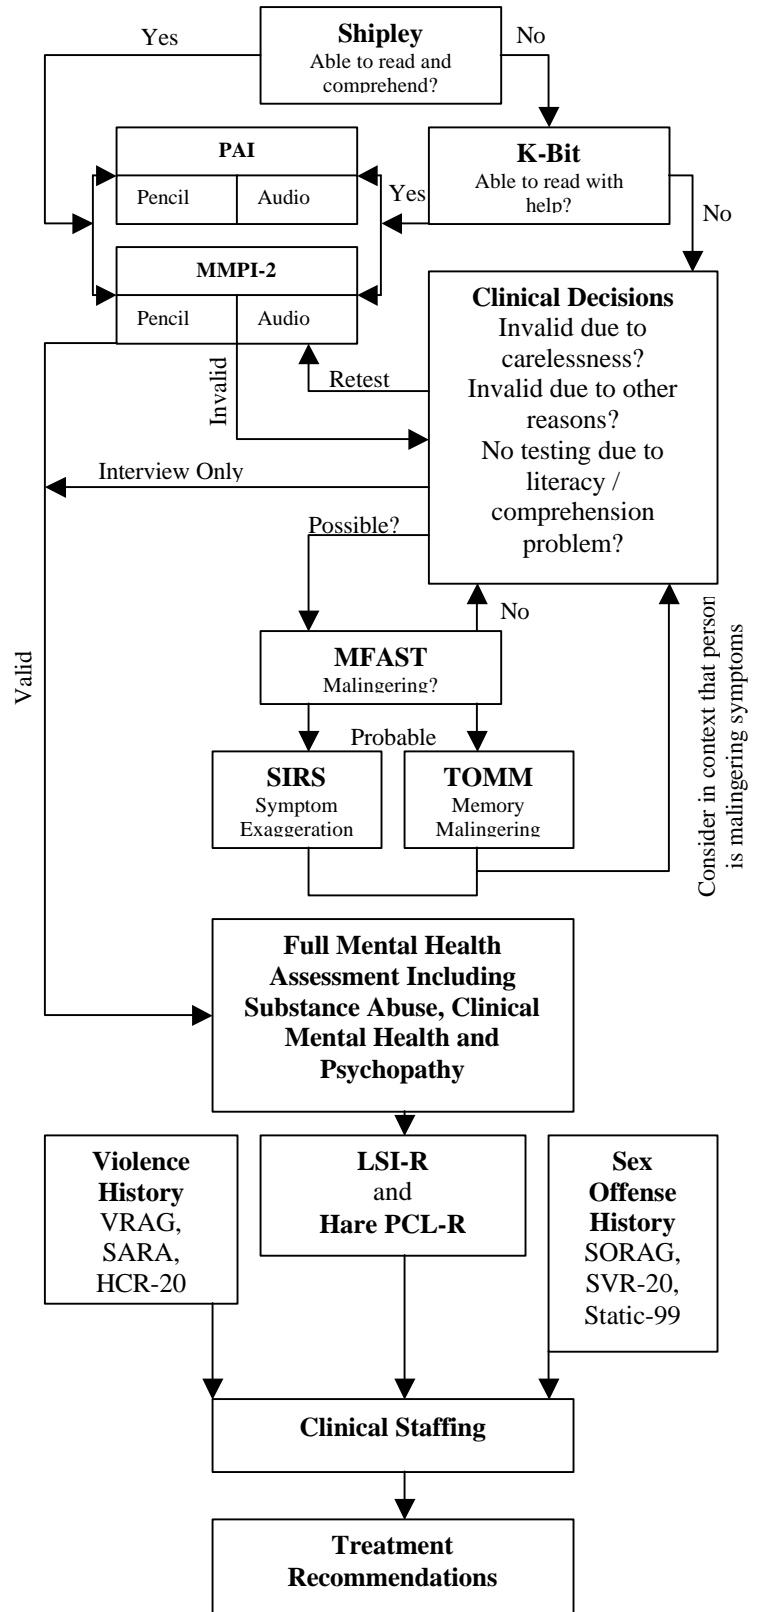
Yes

Shipley
Able to read and comprehend?

No

PAI
Pencil | Audio

K-Bit
Able to read with help?

Yes

No

MMPI-2
Pencil | Audio

Clinical Decisions
Invalid due to carelessness?
Invalid due to other reasons?
No testing due to literacy / comprehension problem?

Invalid

Retest

Interview Only

Possible?

No

Valid

MFAST
Malingering?

Probable

SIRS
Symptom Exaggeration

TOMM
Memory Malingering

Consider in context that person is malingering symptoms

Full Mental Health Assessment Including Substance Abuse, Clinical Mental Health and Psychopathy

Violence History
VRAG, SARA, HCR-20

LSI-R and Hare PCL-R

Sex Offense History
SORAG, SVR-20, Static-99

Clinical Staffing

Treatment Recommendations